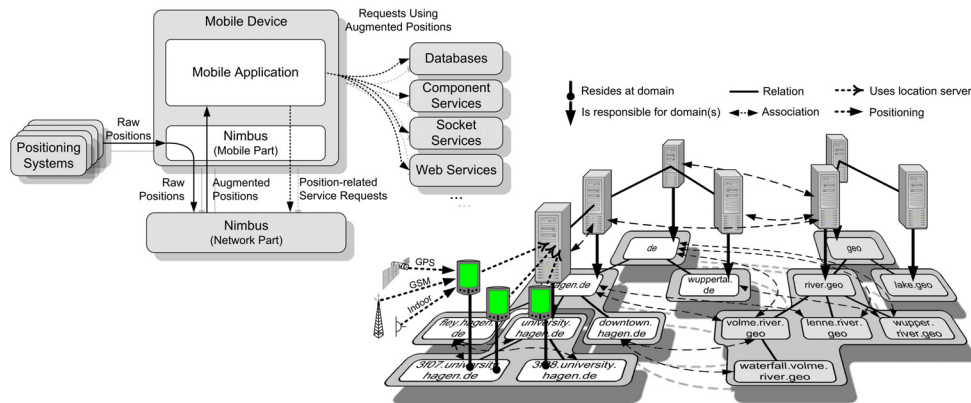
Mobile Device

Requests Using Augmented Positions

Mobile Application

Databases

Component Services

Socket Services

Web Services

...

Raw Positions

Positioning Systems

Nimbus (Mobile Part)

Raw Positions

Augmented Positions

Position-related Service Requests

Nimbus (Network Part)

Resides at domain

Is responsible for domain(s)

Relation

Association

Uses location server

Positioning

de

geo

wuppertal.de

river.geo

lake.geo

GPS

GSM

Indoor

hagen.de

fley.hagen.de

university.hagen.de

downtown.hagen.de

volme.river.geo

lenne.river.geo

wupper.river.geo

3f07.university.hagen.de

3f08.university.hagen.de

waterfall.volme.river.geo